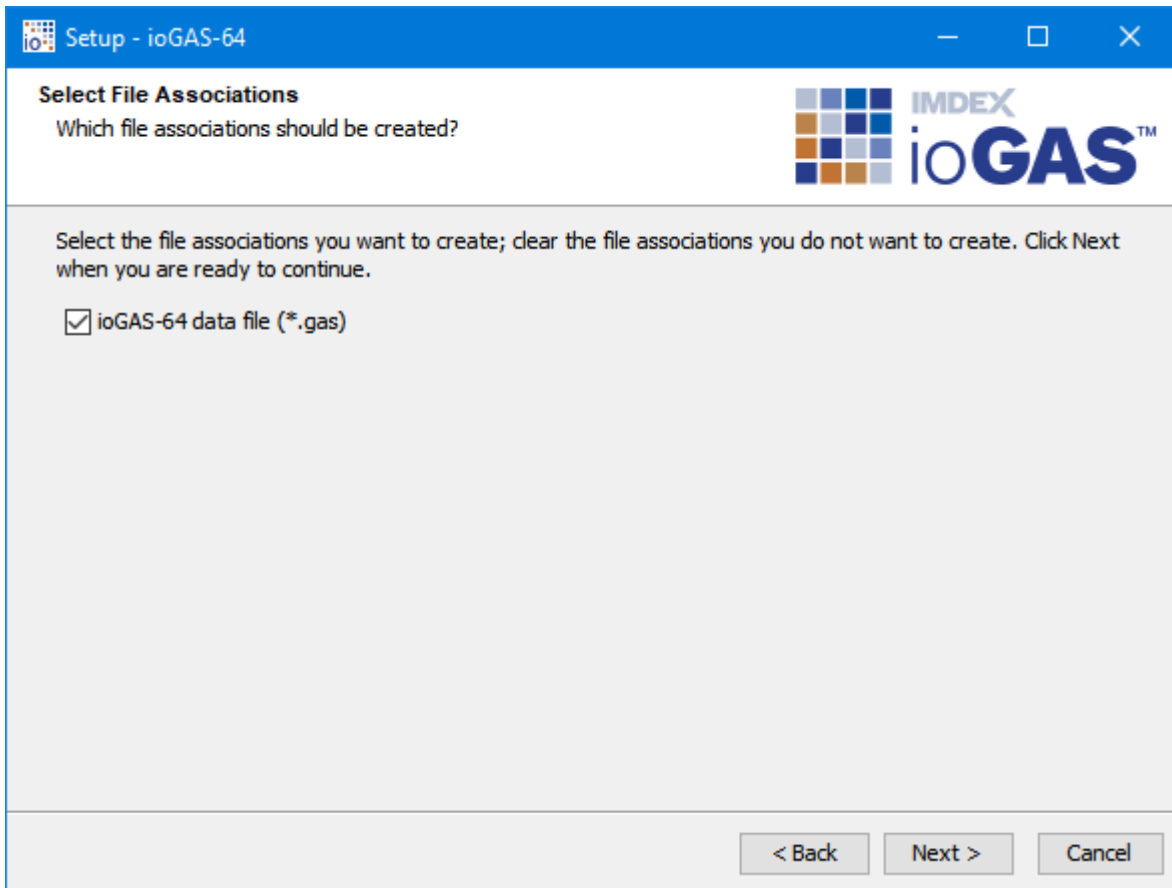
Setup - ioGAS-64

Select File Associations
Which file associations should be created?

IMDEX
ioGAS™

Select the file associations you want to create; clear the file associations you do not want to create. Click Next when you are ready to continue.

☑ ioGAS-64 data file (*.gas)

< Back | Next > | Cancel